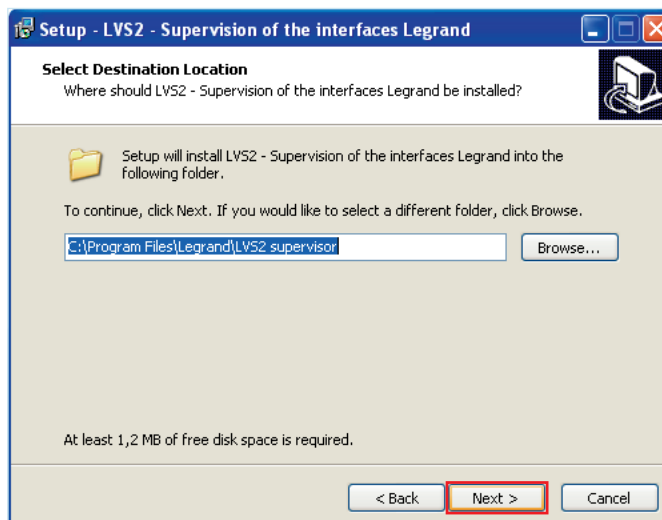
Setup - LVS2 - Supervision of the interfaces Legrand

Select Destination Location
Where should LVS2 - Supervision of the interfaces Legrand be installed?

Setup will install LVS2 - Supervision of the interfaces Legrand into the following folder.

To continue, click Next. If you would like to select a different folder, click Browse.

C:\Program Files\Legrand\LVS2 supervisor

Browse...

At least 1,2 MB of free disk space is required.

< Back

Next >

Cancel